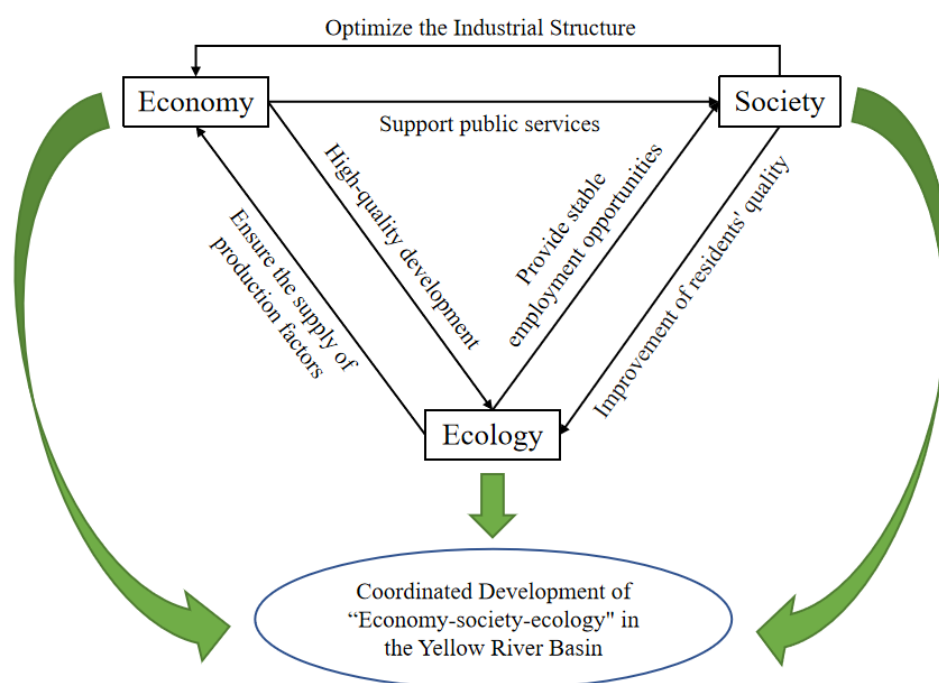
Optimize the Industrial Structure

Economy

Society

Support public services

High-quality development

Provide stable employment opportunities

Ensure the supply of production factors

Improvement of residents' quality

Ecology

Coordinated Development of “Economy-society-ecology" in the Yellow River Basin